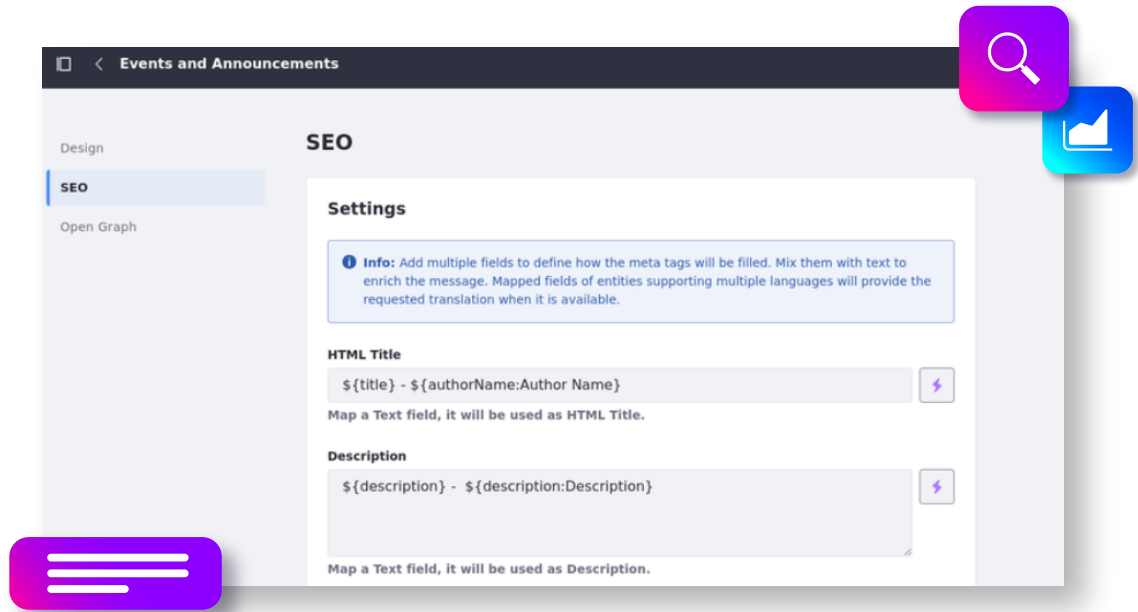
Events and Announcements

Design

SEO

Open Graph

SEO

Settings

Info: Add multiple fields to define how the meta tags will be filled. Mix them with text to enrich the message. Mapped fields of entities supporting multiple languages will provide the requested translation when it is available.

HTML Title

${title} - ${authorName:Author Name}

Map a Text field, it will be used as HTML Title.

Description

${description} - ${description:Description}

Map a Text field, it will be used as Description.